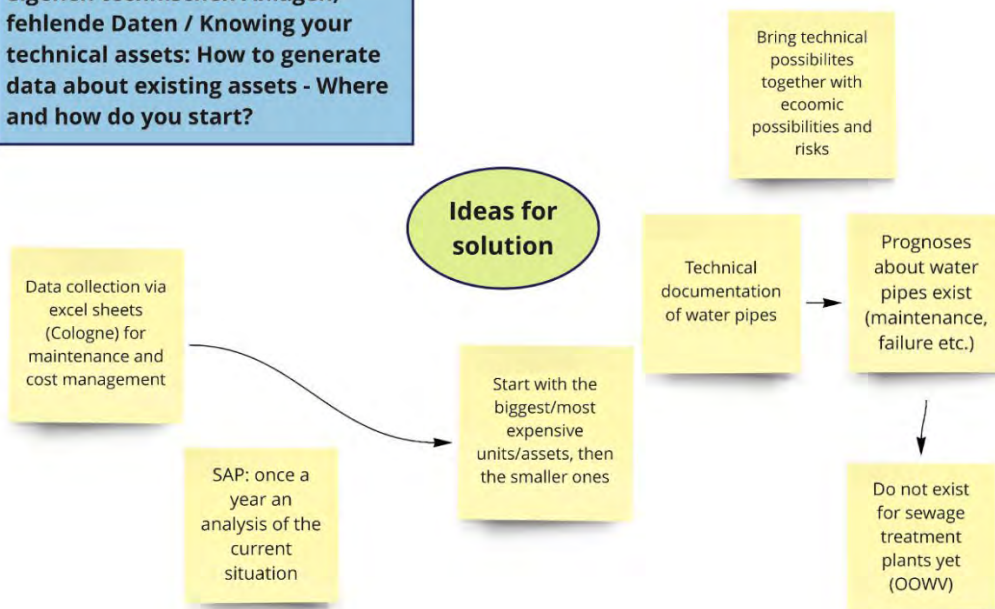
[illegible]
fehlende Daten / Knowing your technical assets: How to generate data about existing assets - Where and how do you start?

Bring technical possibilites together with ecoomic possibilities and risks

Ideas for solution

Data collection via excel sheets (Cologne) for maintenance and cost management

Technical documentation of water pipes

Prognoses about water pipes exist (maintenance, failure etc.)

Start with the biggest/most expensive units/assets, then the smaller ones

SAP: once a year an analysis of the current situation

Do not exist for sewage treatment plants yet (OOWV)